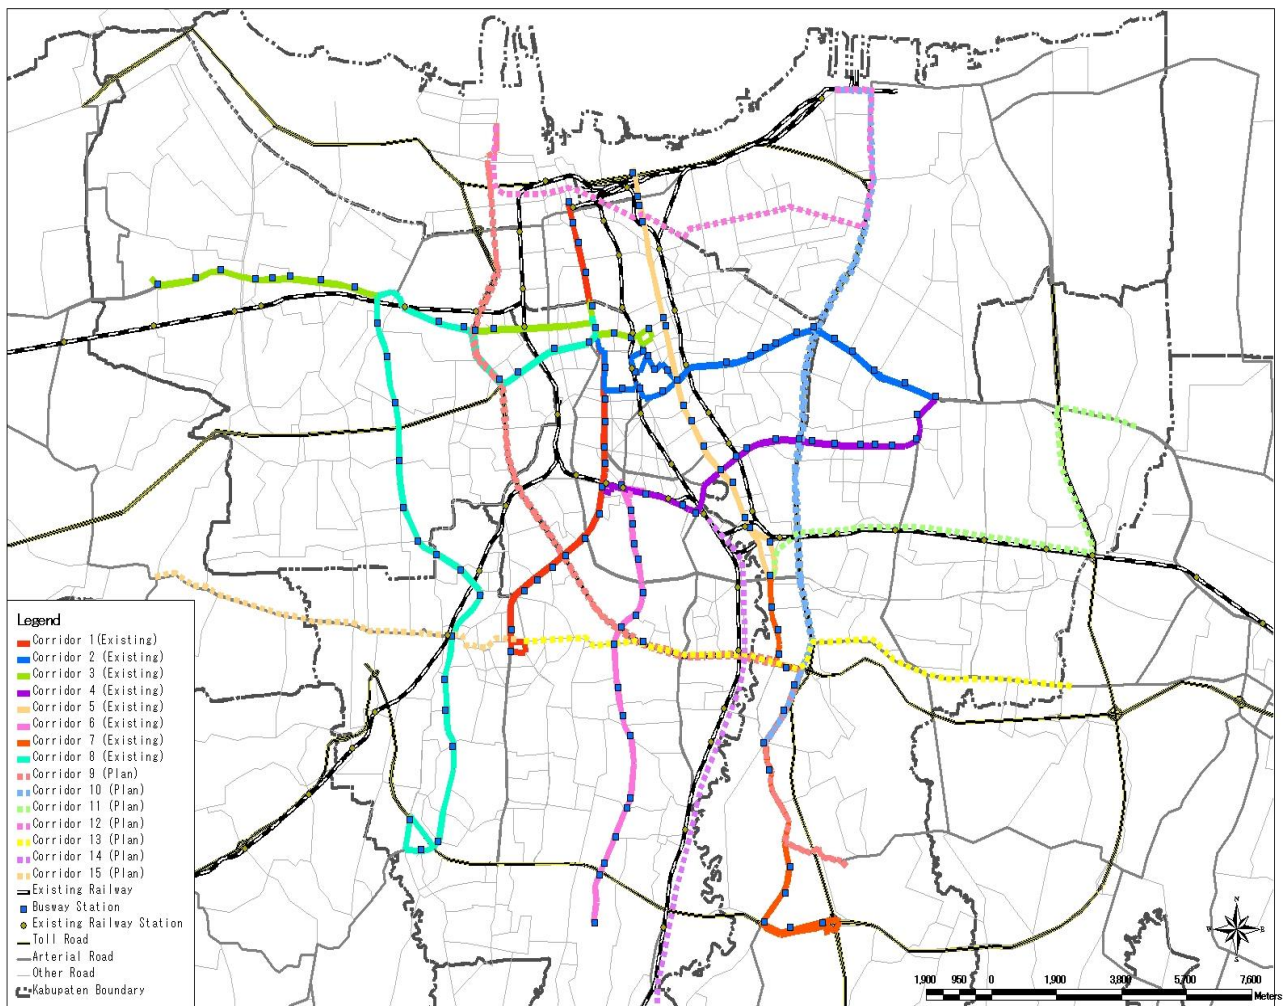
Legend
Corridor 1(Existing)
Corridor 2 (Existing)
Corridor 3 (Existing)
Corridor 4 (Existing)
Corridor 5 (Existing)
Corridor 6 (Existing)
Corridor 7 (Existing)
Corridor 8 (Existing)
Corridor 9 (Plan)
Corridor 10 (Plan)
Corridor 11 (Plan)
Corridor 12 (Plan)
Corridor 13 (Plan)
Corridor 14 (Plan)
Corridor 15 (Plan)
Existing Railway
Busway Station
Existing Railway Station
Toll Road
Arterial Road
Other Road
Kabupaten Boundary

N
W E
S

1,900 950 0 1,900 3,800 5,700 7,600
Meters